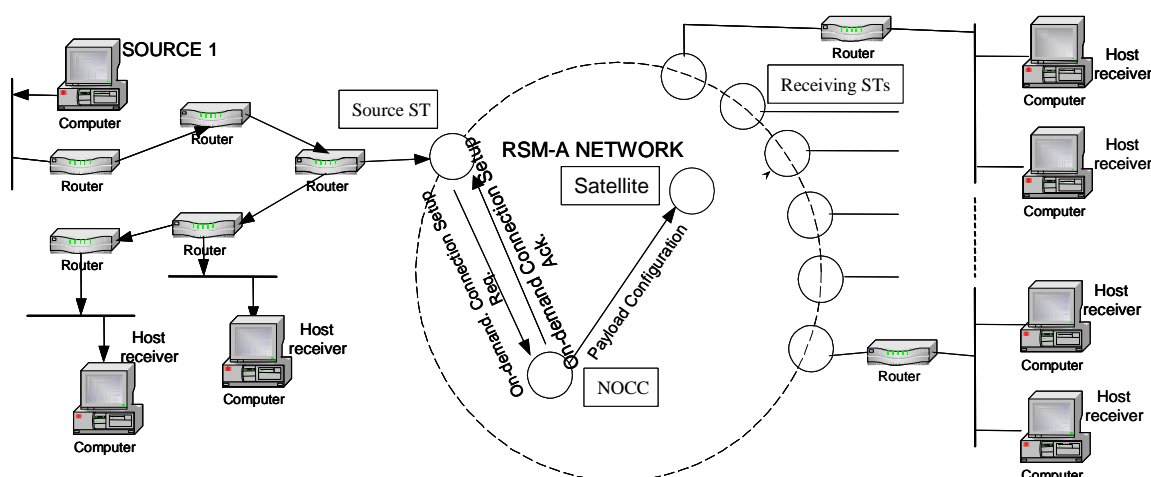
SOURCE 1

Computer

Router

Router

Router

Router

Router

Host receiver

Computer

Host receiver

Computer

Source ST

RSM-A NETWORK

Satellite

On-demand. Connection Setup Req.

On-demand Connection Setup Ack.

Payload Configuration

NOCC

Router

Receiving STs

Host receiver

Computer

Host receiver

Computer

Host receiver

Computer

Router

Host receiver

Computer